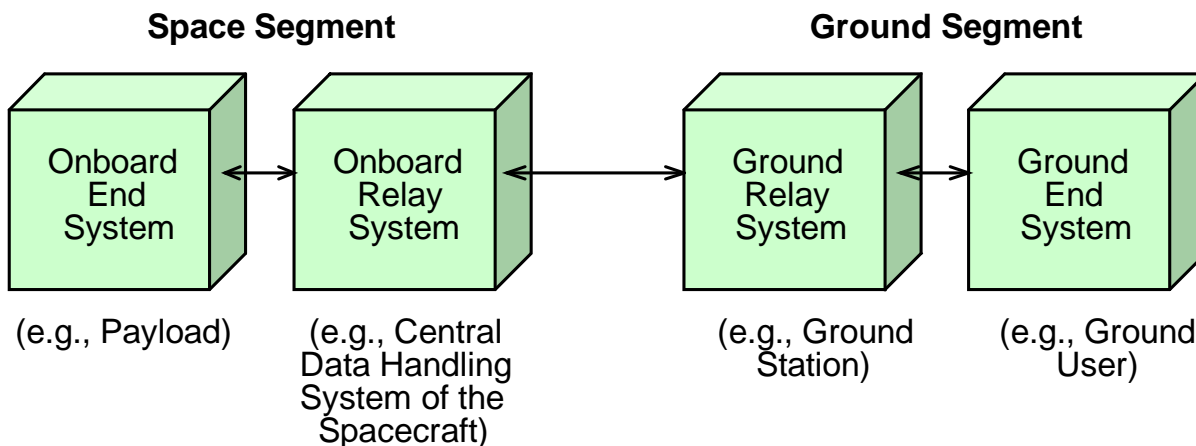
Space Segment

Ground Segment

Onboard End System

Onboard Relay System

Ground Relay System

Ground End System

(e.g., Payload)

(e.g., Central Data Handling System of the Spacecraft)

(e.g., Ground Station)

(e.g., Ground User)